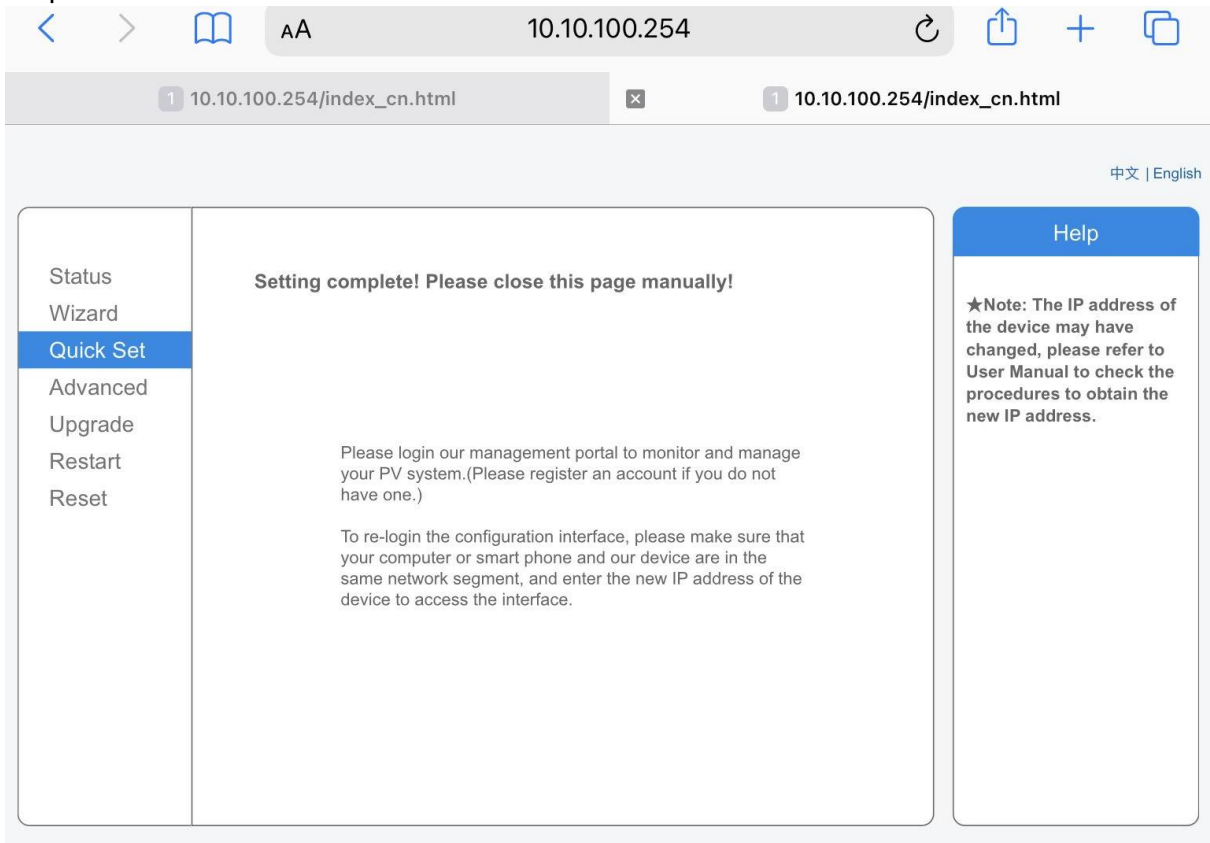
AA 10.10.100.254

10.10.100.254/index_cn.html

10.10.100.254/index_cn.html

中文 | English

Status
Wizard
Quick Set
Advanced
Upgrade
Restart
Reset

Setting complete! Please close this page manually!

Please login our management portal to monitor and manage your PV system.(Please register an account if you do not have one.)

To re-login the configuration interface, please make sure that your computer or smart phone and our device are in the same network segment, and enter the new IP address of the device to access the interface.

Help

★Note: The IP address of the device may have changed, please refer to User Manual to check the procedures to obtain the new IP address.